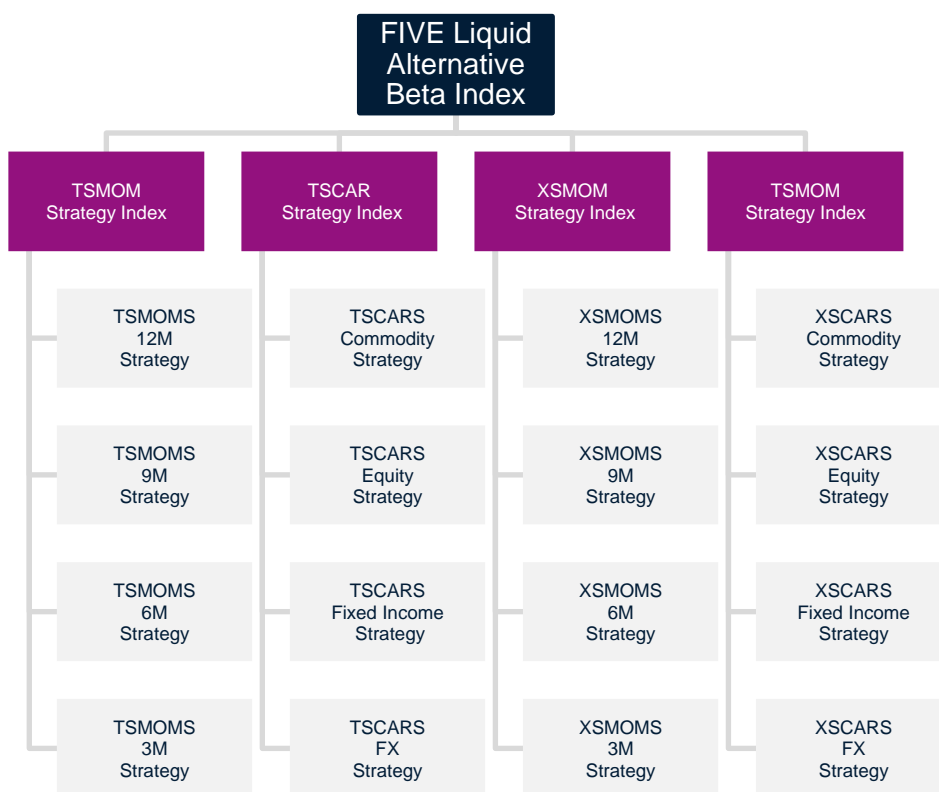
FIVE Liquid Alternative Beta Index

TSMOM Strategy Index

TSMOMS 12M Strategy

TSMOMS 9M Strategy

TSMOMS 6M Strategy

TSMOMS 3M Strategy

TSCAR Strategy Index

TSCARS Commodity Strategy

TSCARS Equity Strategy

TSCARS Fixed Income Strategy

TSCARS FX Strategy

XSMOM Strategy Index

XSMOMS 12M Strategy

XSMOMS 9M Strategy

XSMOMS 6M Strategy

XSMOMS 3M Strategy

TSMOM Strategy Index

XSCARS Commodity Strategy

XSCARS Equity Strategy

XSCARS Fixed Income Strategy

XSCARS FX Strategy